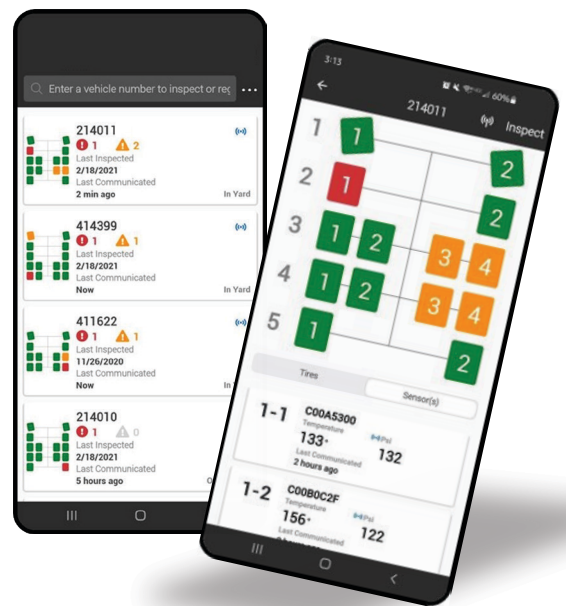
Enter a vehicle number to inspect or reg

214011
1 2
Last Inspected
2/18/2021
Last Communicated
2 min ago
In Yard

414399
1 1
Last Inspected
2/18/2021
Last Communicated
Now
In Yard

411622
1 1
Last Inspected
11/26/2020
Last Communicated
Now

214010
1 0
Last Inspected
2/18/2021
Last Communicated
5 hours ago

3:13
60%
214011
Inspect

1 1 2
2 1
3 1 2 2
4 1 2 3 4
5 1 3 4 2

Tires
Sensor(s)

1-1 C00A5300
Temperature
133°
Psi
132
Last Communicated
2 hours ago

1-2 C00B0C2F
Temperature
156°
Psi
122
Last Communicated